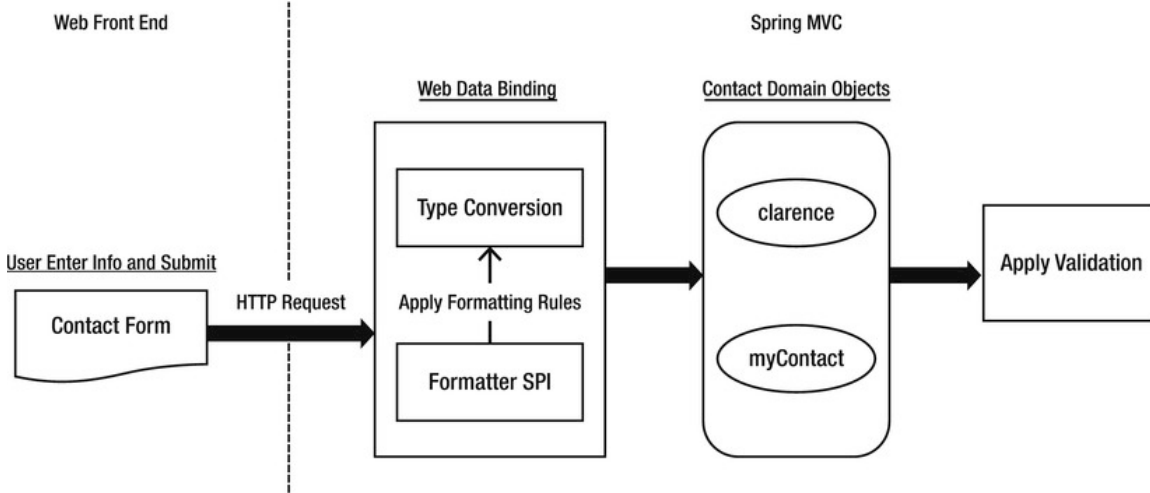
Web Front End

Spring MVC

Web Data Binding

Contact Domain Objects

Type Conversion

clarence

User Enter Info and Submit

Apply Validation

Contact Form

HTTP Request

Apply Formatting Rules

myContact

Formatter SPI